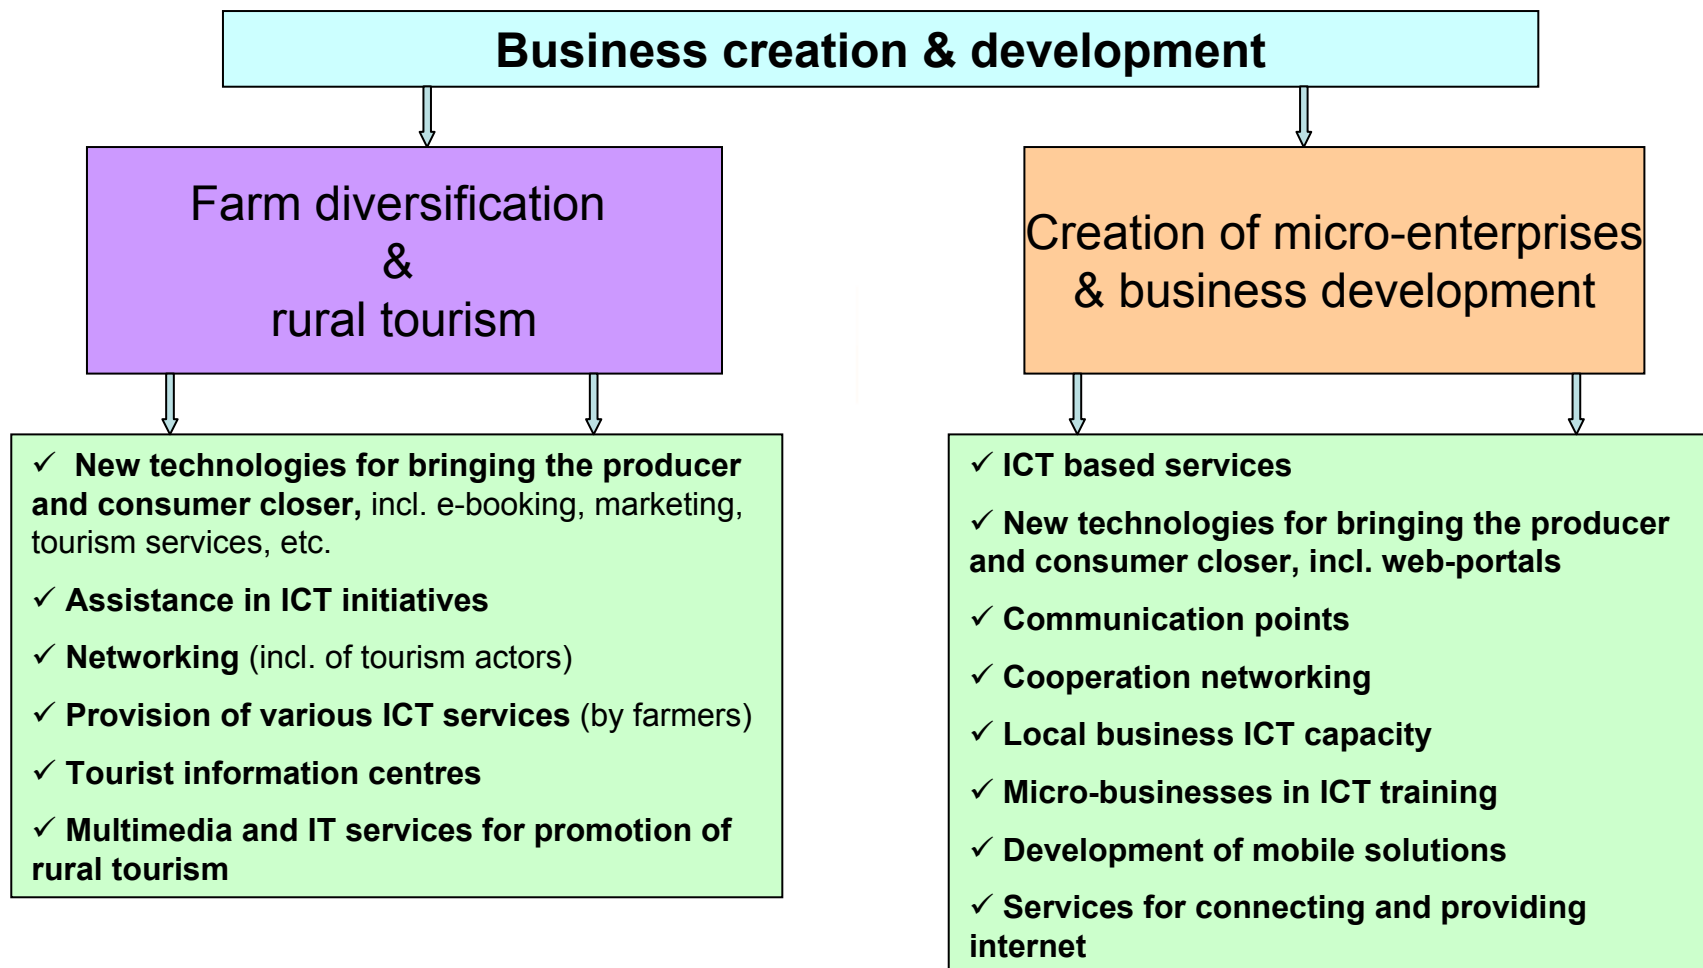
Business creation & development

Farm diversification
&
rural tourism

Creation of micro-enterprises & business development

✓ New technologies for bringing the producer and consumer closer, incl. e-booking, marketing, tourism services, etc.

✓ Assistance in ICT initiatives

✓ Networking (incl. of tourism actors)

✓ Provision of various ICT services (by farmers)

✓ Tourist information centres

✓ Multimedia and IT services for promotion of rural tourism

✓ ICT based services

✓ New technologies for bringing the producer and consumer closer, incl. web-portals

✓ Communication points

✓ Cooperation networking

✓ Local business ICT capacity

✓ Micro-businesses in ICT training

✓ Development of mobile solutions

✓ Services for connecting and providing internet